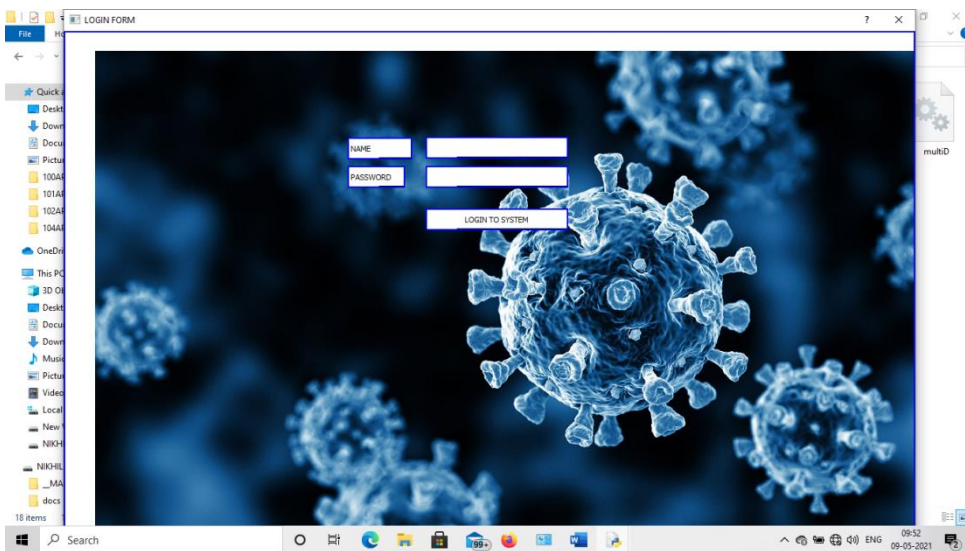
LOGIN FORM

?

NAME

PASSWORD

LOGIN TO SYSTEM

File

H

Quick a

Deskt

Down

Docu

Pictur

100A

101A

102A

104A

OneDri

This PC

3D O

Deskt

Docu

Down

Musi

Pictur

Video

Local

New

NIKH

NIKHIL

_MA

docs

18 items

multiD

Search

99+

ENG

09:52

09-05-2021

2